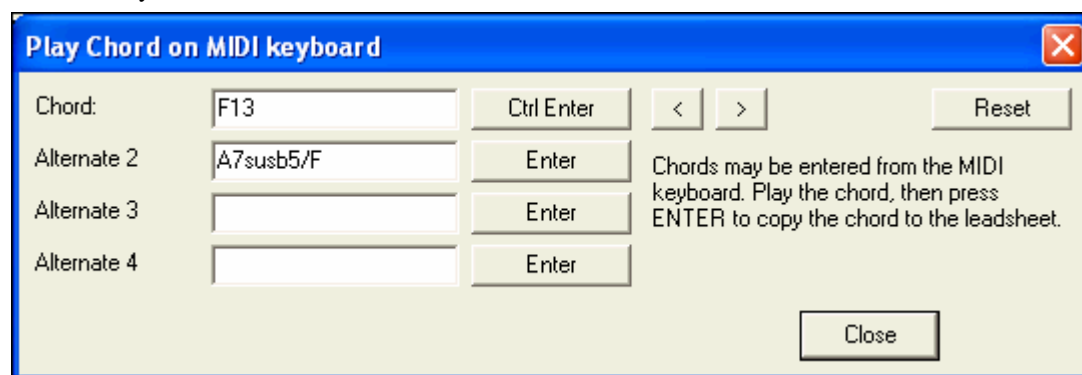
Play Chord on MIDI keyboard

Chord: F13 Ctrl Enter < > Reset

Alternate 2 A7susb5/F Enter

Alternate 3 Enter

Alternate 4 Enter

Chords may be entered from the MIDI keyboard. Play the chord, then press ENTER to copy the chord to the leadsheet.

Close